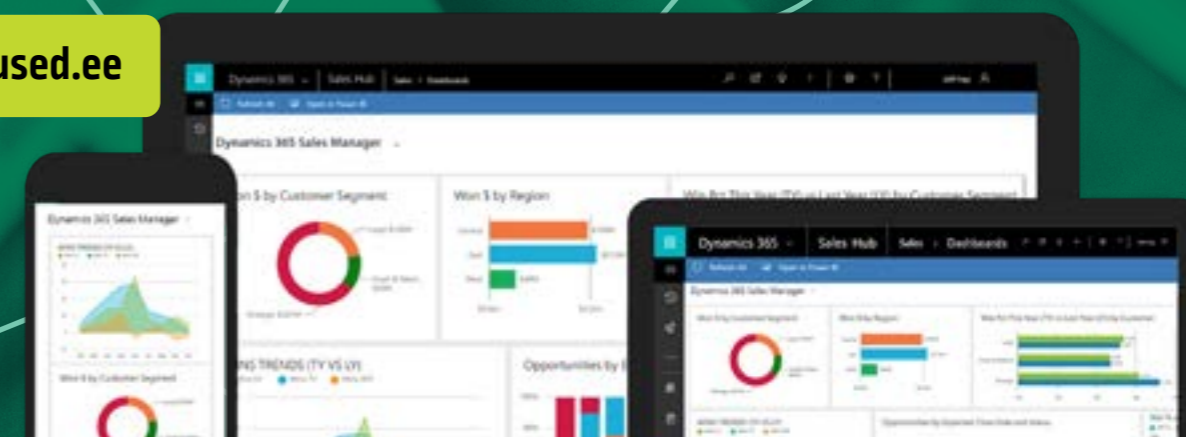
used.ee

Dynamics 365 | Sales Hub | Sales > Dashboards

Dynamics 365 Sales Manager

on $ by Customer Segment

Won $ by Region

Win Pct This Year (TY) vs Last Year (LY) by Customer Segment

NS TRENDS (TY VS LY)

Opportunities by

Dynamics 365 Sales Manager

Won $ by Customer Segment

Dynamics 365 | Sales Hub | Sales > Dashboards

Dynamics 365 Sales Manager